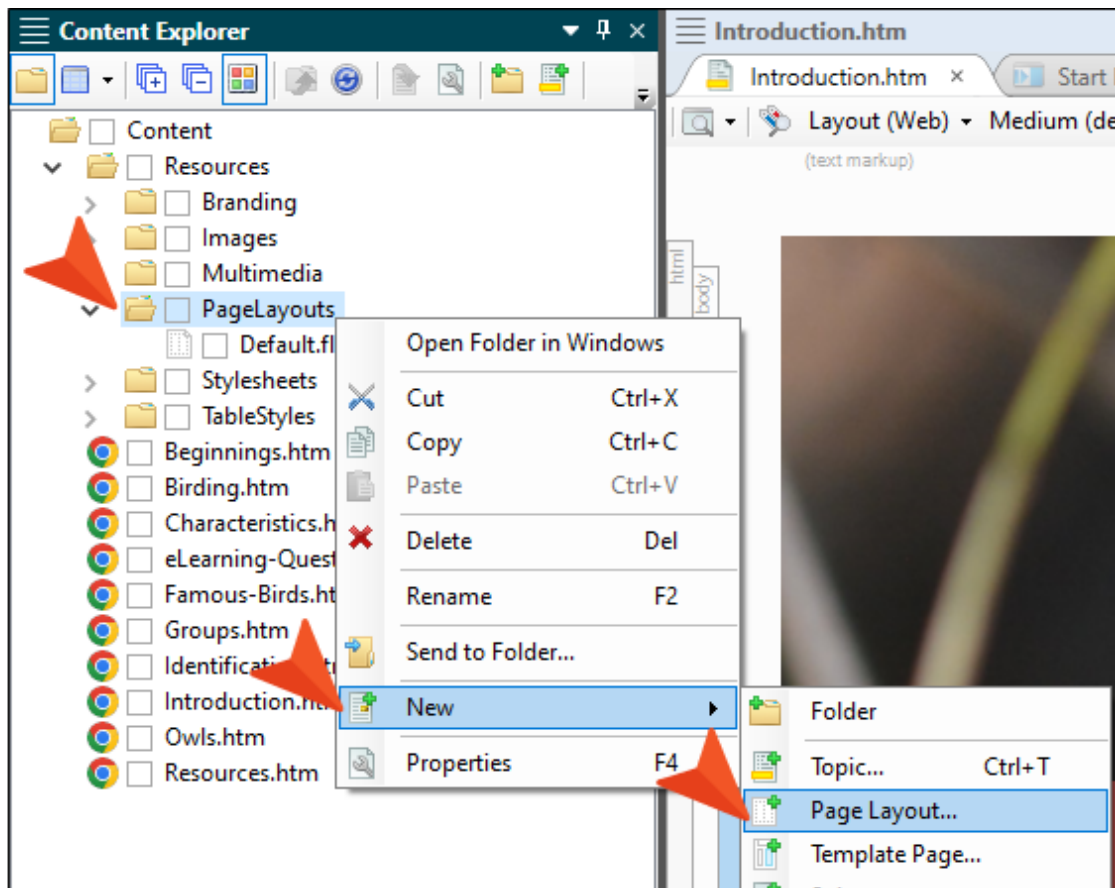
Content Explorer

Content
Resources
Branding
Images
Multimedia
PageLayouts
Default.fl
Stylesheets
TableStyles
Beginnings.htm
Birding.htm
Characteristics.h
eLearning-Quest
Famous-Birds.ht
Groups.htm
Identificati
Introduction.ht
Owls.htm
Resources.htm

Introduction.htm
Introduction.htm ×
Start
Layout (Web)
Medium (de
(text markup)
html
body

Open Folder in Windows
Cut Ctrl+X
Copy Ctrl+C
Paste Ctrl+V
Delete Del
Rename F2
Send to Folder...
New
Properties F4

Folder
Topic... Ctrl+T
Page Layout...
Template Page...